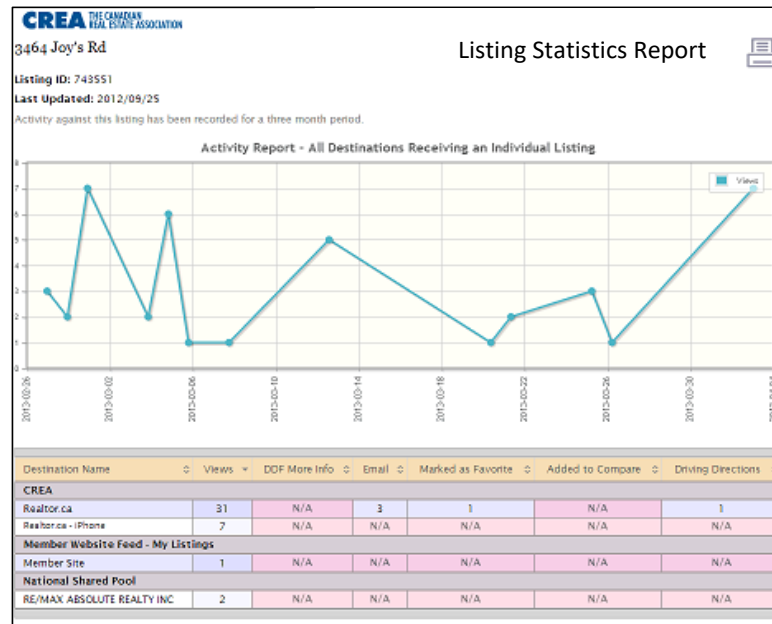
CREA THE CANADIAN REAL ESTATE ASSOCIATION

3464 Joy's Rd

Listing Statistics Report

Listing ID: 743551

Last Updated: 2012/09/25

Activity against this listing has been recorded for a three month period.

Activity Report - All Destinations Receiving an Individual Listing

Views

8
7
6
5
4
3
2
1
0

2013-02-26
2013-03-02
2013-03-06
2013-03-10
2013-03-14
2013-03-18
2013-03-22
2013-03-26
2013-03-30
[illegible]

| Destination Name | Views | DDF More Info | Email | Marked as Favorite | Added to Compare | Driving Directions |
|---|---|---|---|---|---|---|
| CREA | | | | | | |
| Realtor.ca | 31 | N/A | 3 | 1 | N/A | 1 |
| Realtor.ca - iPhone | 7 | N/A | N/A | N/A | N/A | N/A |
| Member Website Feed - My Listings | | | | | | |
| Member Site | 1 | N/A | N/A | N/A | N/A | N/A |
| National Shared Pool | | | | | | |
| RE/MAX ABSOLUTE REALTY INC | 2 | N/A | N/A | N/A | N/A | N/A |